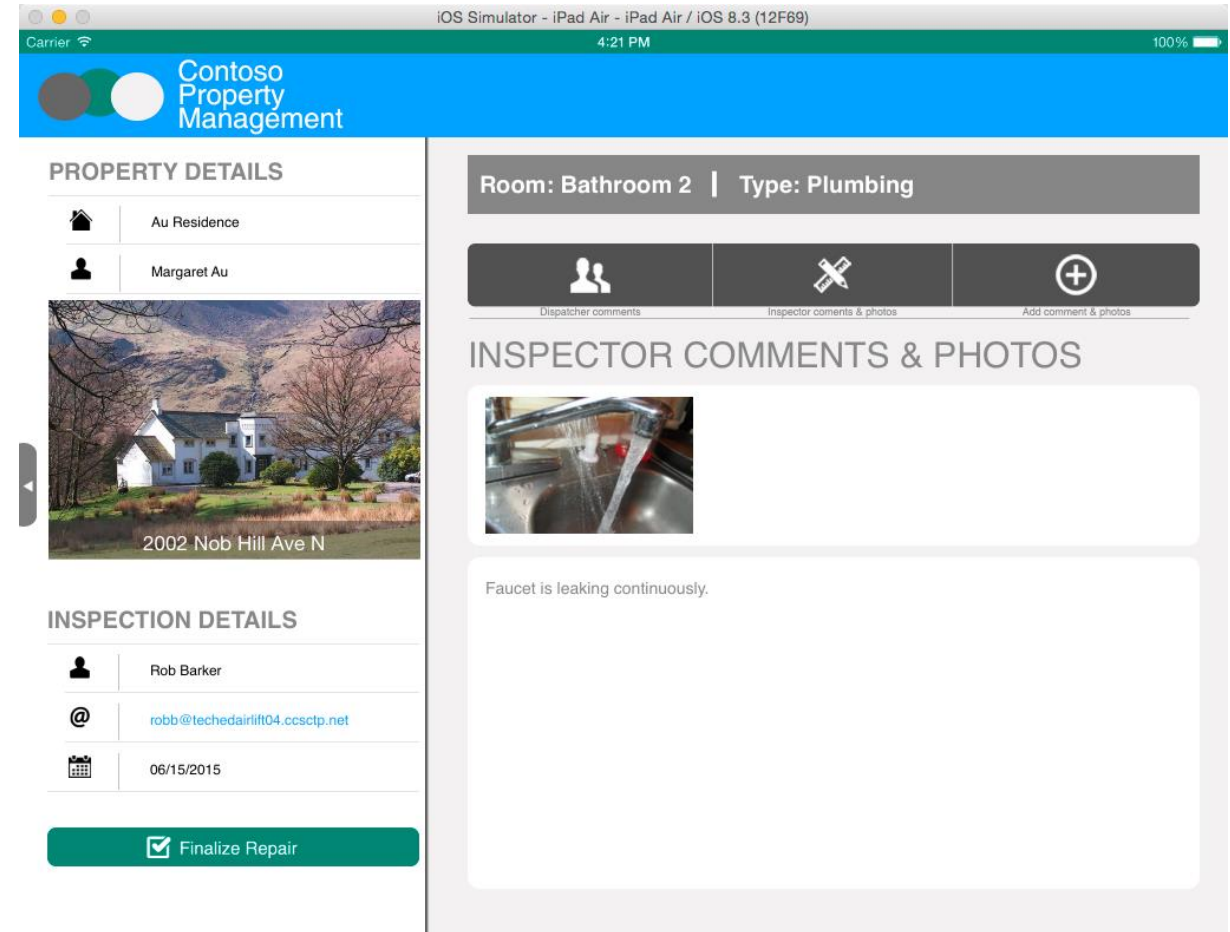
iOS Simulator - iPad Air - iPad Air / iOS 8.3 (12F69)

Carrier 4:21 PM 100%

Contoso Property Management

PROPERTY DETAILS

Au Residence

Margaret Au

2002 Nob Hill Ave N

INSPECTION DETAILS

Rob Barker

robb@techedairlift04.ccsctp.net

06/15/2015

Finalize Repair

Room: Bathroom 2 | Type: Plumbing

Dispatcher comments

Inspector coments & photos

Add comment & photos

INSPECTOR COMMENTS & PHOTOS

Faucet is leaking continuously.